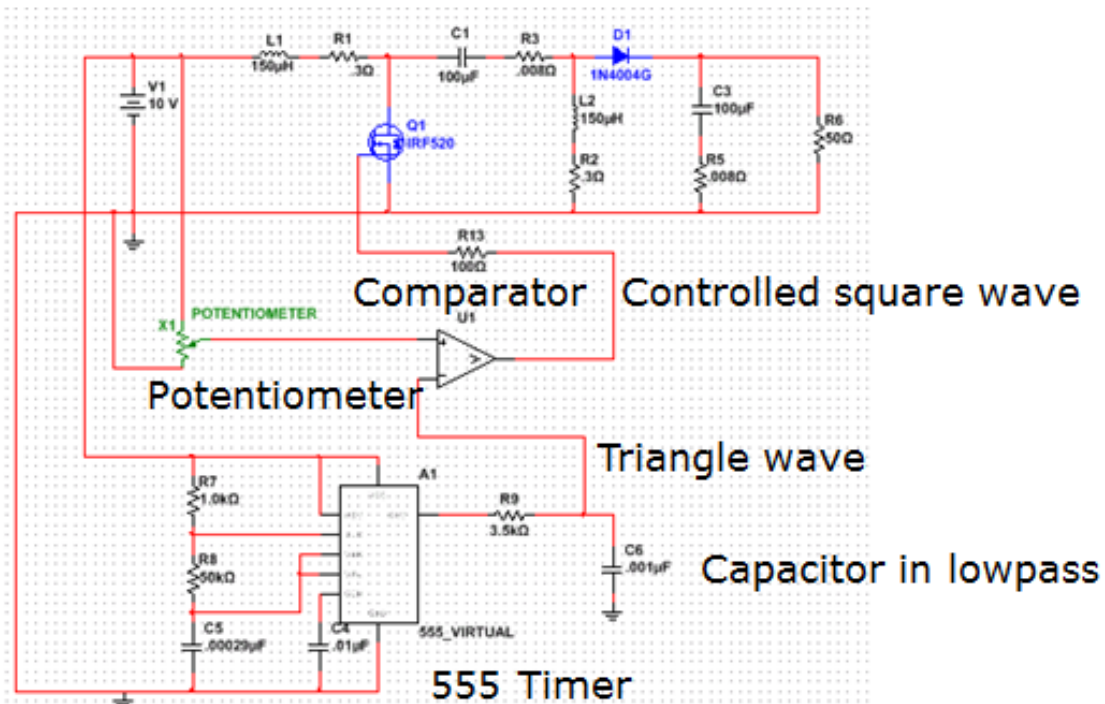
L1
150µH
R1
.3Ω
C1
100µF
R3
.008Ω
D1
1N4004G
V1
10 V
Q1
IRF520
L2
150µH
C3
100µF
R6
50Ω
R2
.3Ω
R5
.008Ω
R13
100Ω
Comparator
Controlled square wave
X1
POTENTIOMETER
U1
Potentiometer
Triangle wave
A1
R7
1.0kΩ
R9
3.5kΩ
R8
50kΩ
C6
.001µF
Capacitor in lowpass
C5
.00029µF
C4
.01µF
555_VIRTUAL
555 Timer